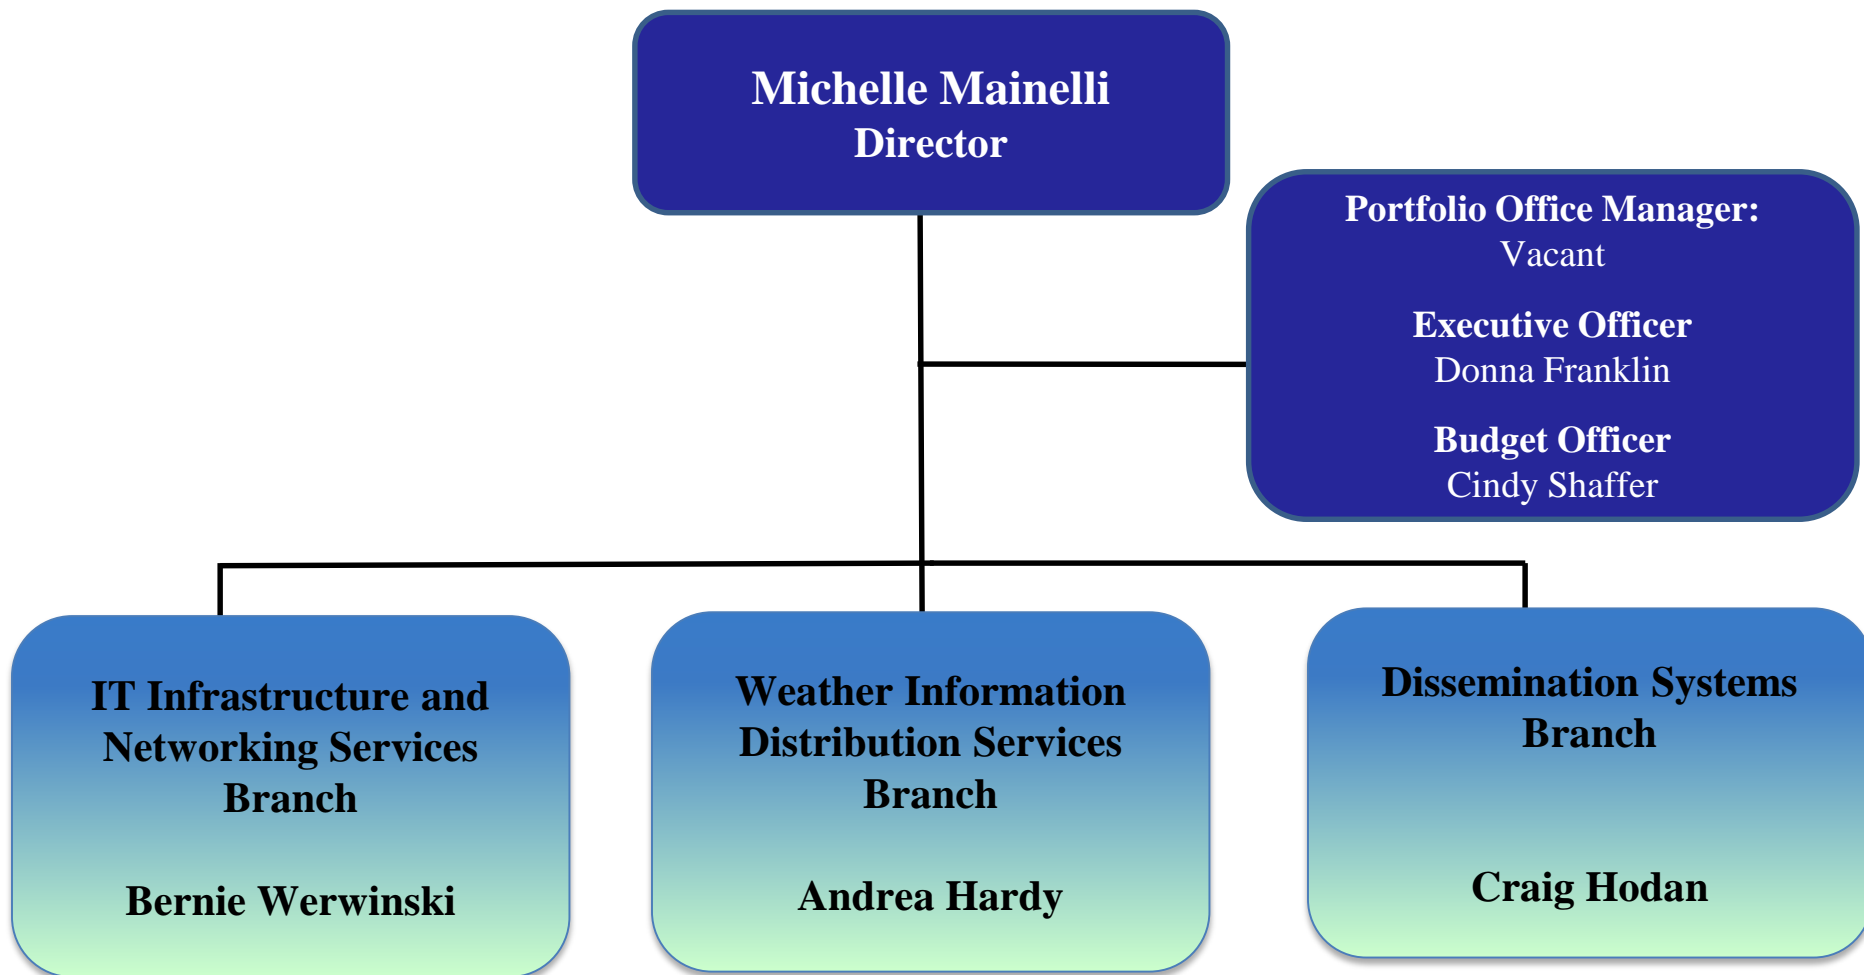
Michelle Mainelli
Director

Portfolio Office Manager:
Vacant

Executive Officer
Donna Franklin

Budget Officer
Cindy Shaffer

IT Infrastructure and Networking Services Branch

Bernie Werwinski

Weather Information Distribution Services Branch

Andrea Hardy

Dissemination Systems Branch

Craig Hodan